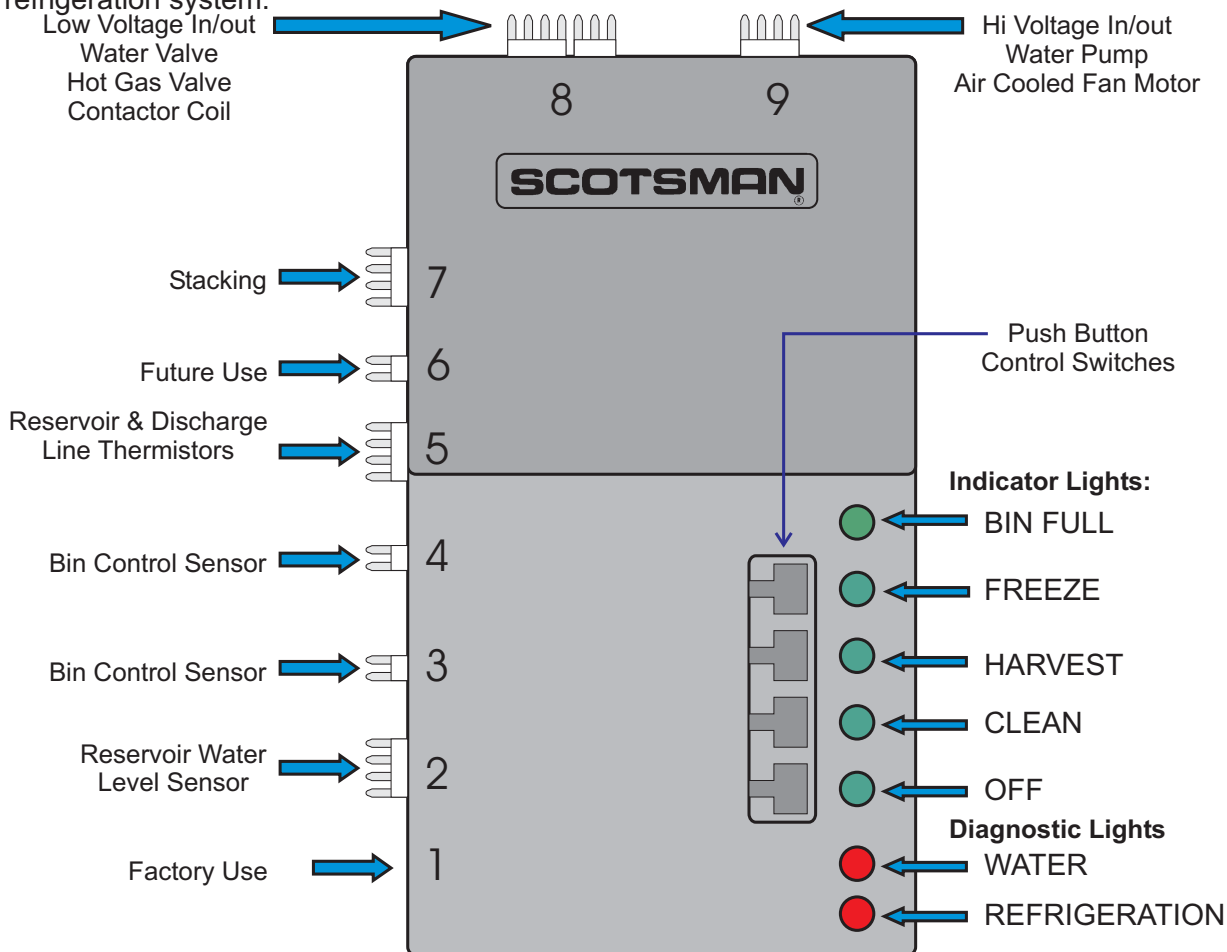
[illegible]efrigeration system.

Low Voltage In/out
Water Valve
Hot Gas Valve
Contactor Coil

Hi Voltage In/out
Water Pump
Air Cooled Fan Motor

8

9

SCOTSMAN

Stacking

7

Future Use

6

Reservoir & Discharge Line Thermistors

5

Push Button Control Switches

Indicator Lights:

BIN FULL

Bin Control Sensor

4

FREEZE

Bin Control Sensor

3

HARVEST

CLEAN

Reservoir Water Level Sensor

2

OFF

Diagnostic Lights

Factory Use

1

WATER

REFRIGERATION